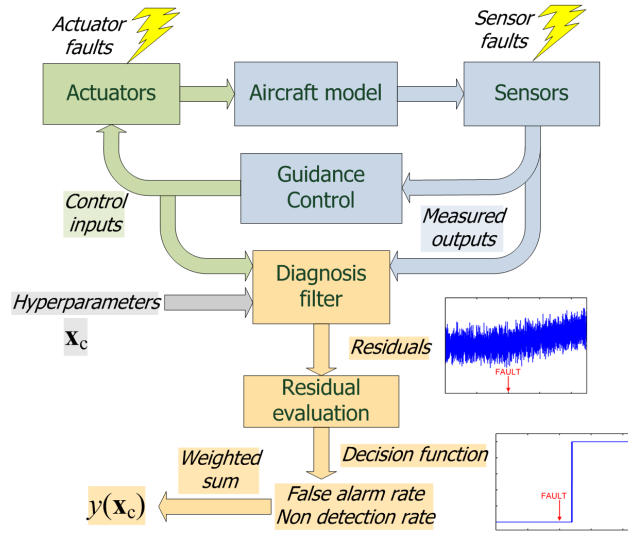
Actuator faults

Sensor faults

Actuators

Aircraft model

Sensors

Guidance Control

Control inputs

Measured outputs

Diagnosis filter

Hyperparameters

$\mathbf{x}_c$

Residuals

FAULT

Residual evaluation

Decision function

FAULT

Weighted sum

$y(\mathbf{x}_c)$

False alarm rate
Non detection rate